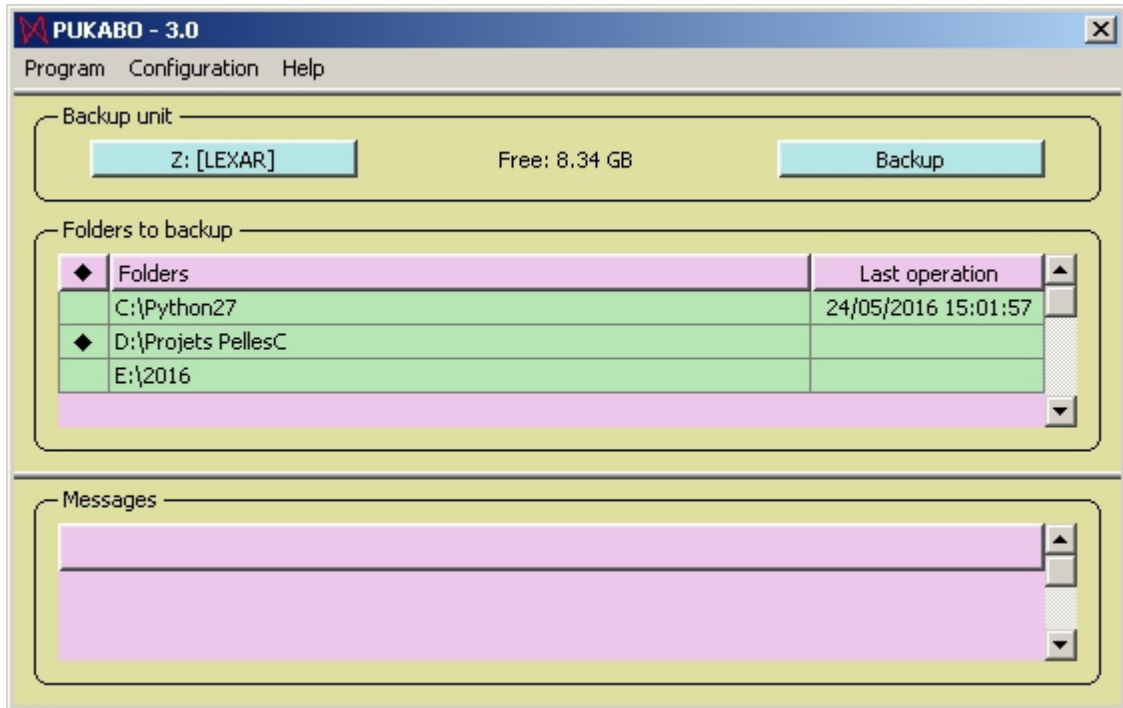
PUKABO - 3.0

Program Configuration Help

Backup unit

Z: [LEXAR] Free: 8.34 GB Backup

Folders to backup

| ◆ | Folders | Last operation |
|---|---|---|
| | C:\Python27 | 24/05/2016 15:01:57 |
| ◆ | D:\Projets PellesC | |
| | E:\2016 | |

Messages